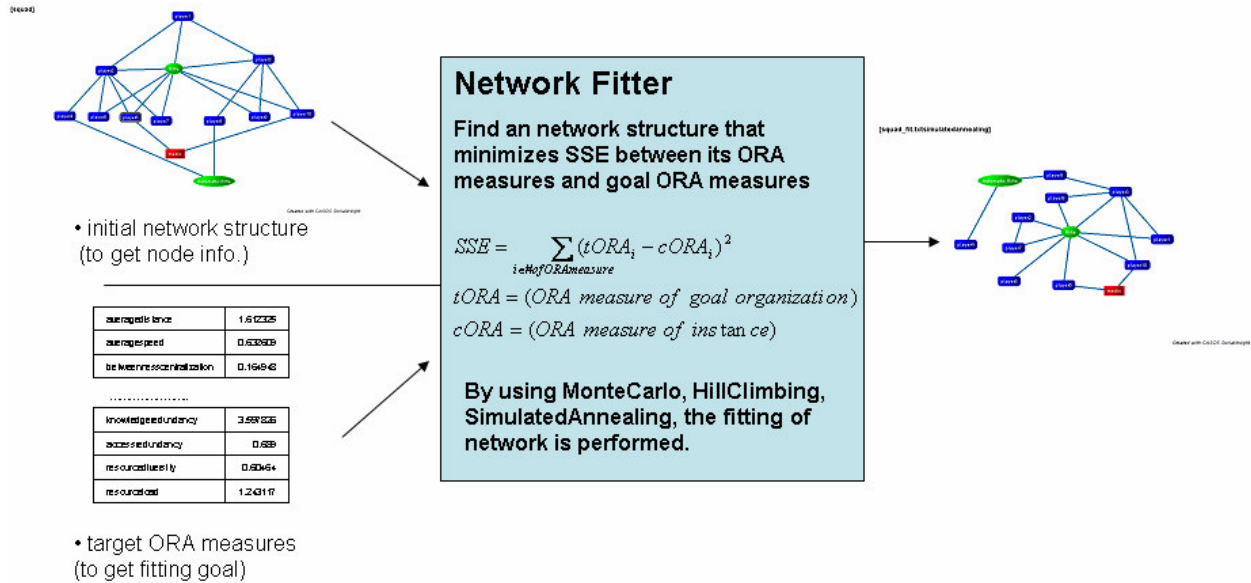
[squad]

player1

player2

player3

player4

player5

player6

player7

player8

player9

player10

Created with CASOS Software

• initial network structure (to get node info.)

| averagedistance | 1.612326 |
|---|---|
| averagespeed | 0.632609 |
| betweennesscentralization | 0.164943 |

| knowledgeredundancy | 3.558526 |
|---|---|
| accessredundancy | 0.689 |
| resourcediversity | 0.60464 |
| resourcedload | 1.243117 |

• target ORA measures (to get fitting goal)

Network Fitter

Find an network structure that minimizes SSE between its ORA measures and goal ORA measures

$SSE = \sum_{i \in \#ofORAmeasure} (tORA_i - cORA_i)^2$

$tORA = (ORA\ measure\ of\ goal\ organization)$

$cORA = (ORA\ measure\ of\ ins\tan ce)$

By using MonteCarlo, HillClimbing, SimulatedAnnealing, the fitting of network is performed.

[squad_fit.txtsimulatedannealing]

player1

player2

player3

player4

player5

player6

player7

player8

player9

player10

Created with CASOS Software